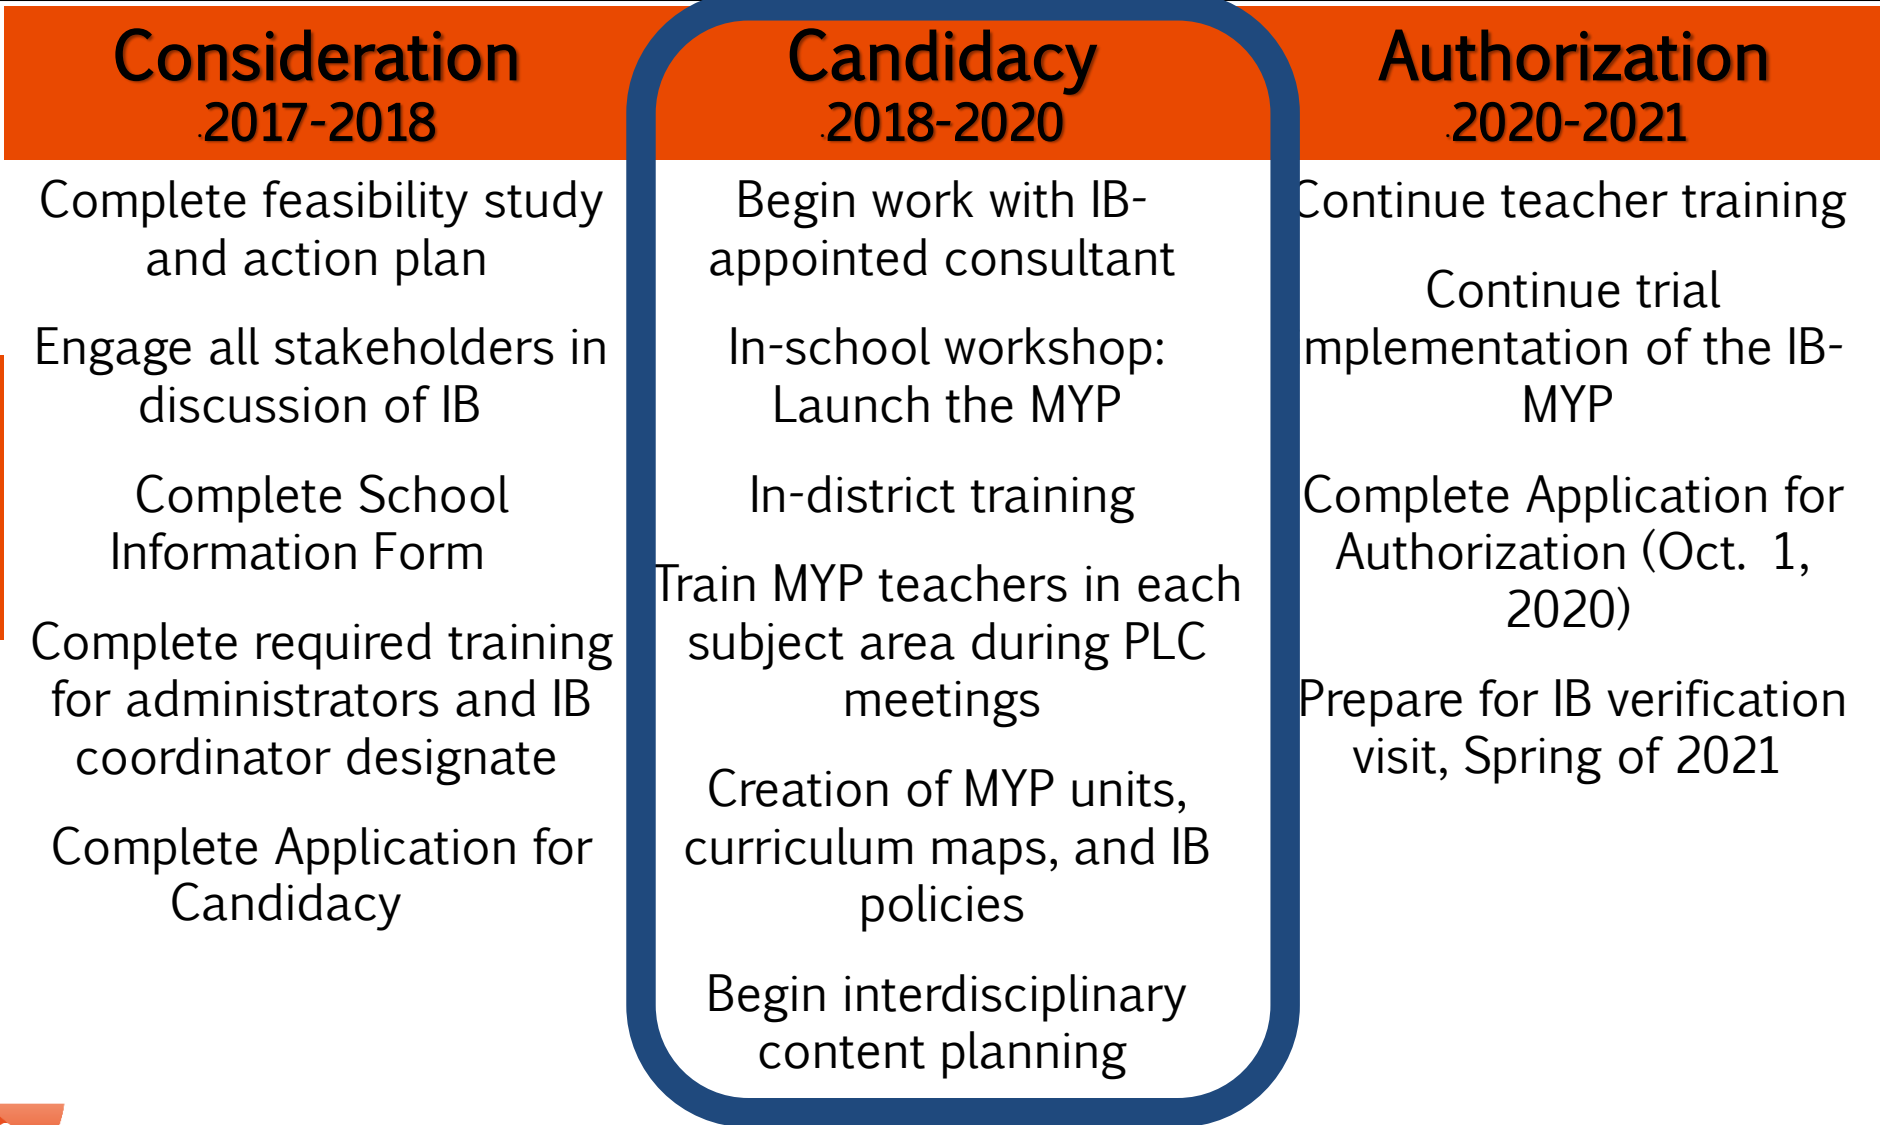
Consideration
2017-2018

Complete feasibility study and action plan

Engage all stakeholders in discussion of IB

Complete School Information Form

Complete required training for administrators and IB coordinator designate

Complete Application for Candidacy

Candidacy
2018-2020

Begin work with IB-appointed consultant

In-school workshop: Launch the MYP

In-district training

Train MYP teachers in each subject area during PLC meetings

Creation of MYP units, curriculum maps, and IB policies

Begin interdisciplinary content planning

Authorization
2020-2021

Continue teacher training

Continue trial mplementation of the IB-MYP

Complete Application for Authorization (Oct. 1, 2020)

Prepare for IB verification visit, Spring of 2021